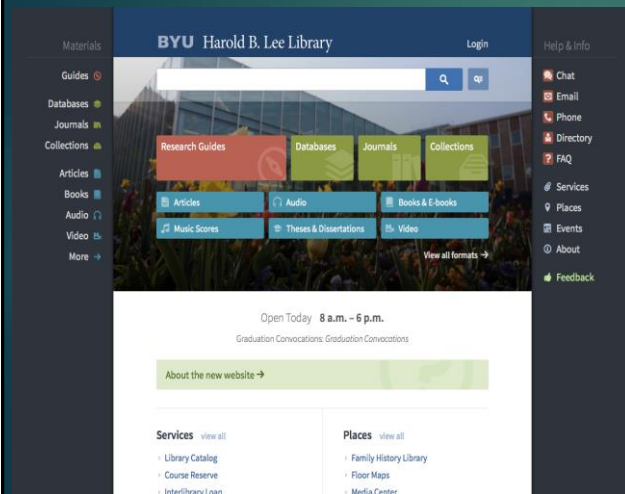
Materials

Guides
Databases
Journals
Collections

Articles
Books
Audio
Video
More →

BYU Harold B. Lee Library

Login

Research Guides
Databases
Journals
Collections

Articles
Audio
Books & E-books
Music Scores
Theses & Dissertations
Video

View all formats →

Open Today 8 a.m. – 6 p.m.

Graduation Convocations: Graduation Convocations

About the new website →

Services view all

Library Catalog
Course Reserve
Interlibrary Loan

Places view all

Family History Library
Floor Maps
Media Center

Help & Info

Chat
Email
Phone
Directory
FAQ

Services
Places
Events
About

Feedback